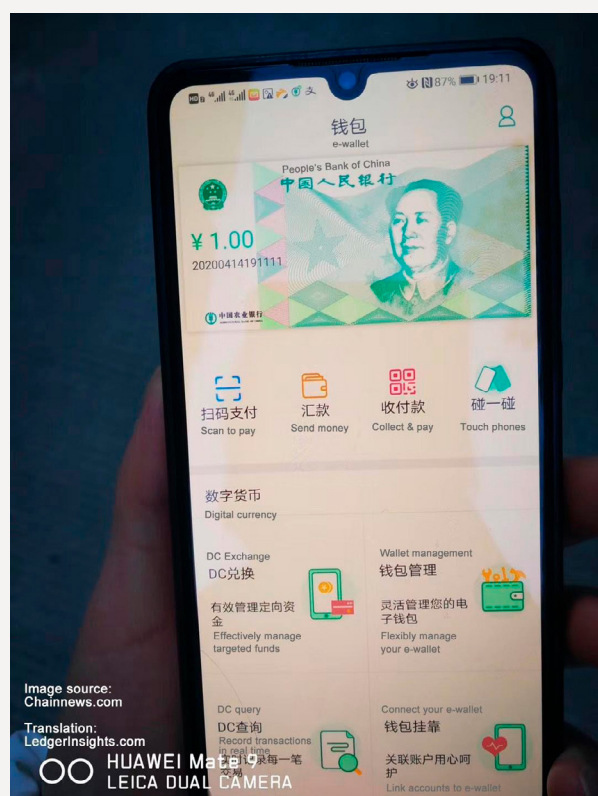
87% 19:11

钱包
e-wallet

People's Bank of China
中国人民银行

¥ 1.00
20200414191111

中国农业银行

扫码支付
Scan to pay

汇款
Send money

收付款
Collect & pay

碰一碰
Touch phones

数字货币
Digital currency

DC Exchange
DC兑换
有效管理定向资金
Effectively manage targeted funds

Wallet management
钱包管理
灵活管理您的电子钱包
Flexibly manage your e-wallet

Image source:
Chainnews.com

Translation:
LedgerInsights.com

DC query
DC查询
Record transactions in real time
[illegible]录每一笔交易

Connect your e-wallet
钱包挂靠
关联账户用心呵护
Link accounts to e-wallet

HUAWEI Mate 9
LEICA DUAL CAMERA